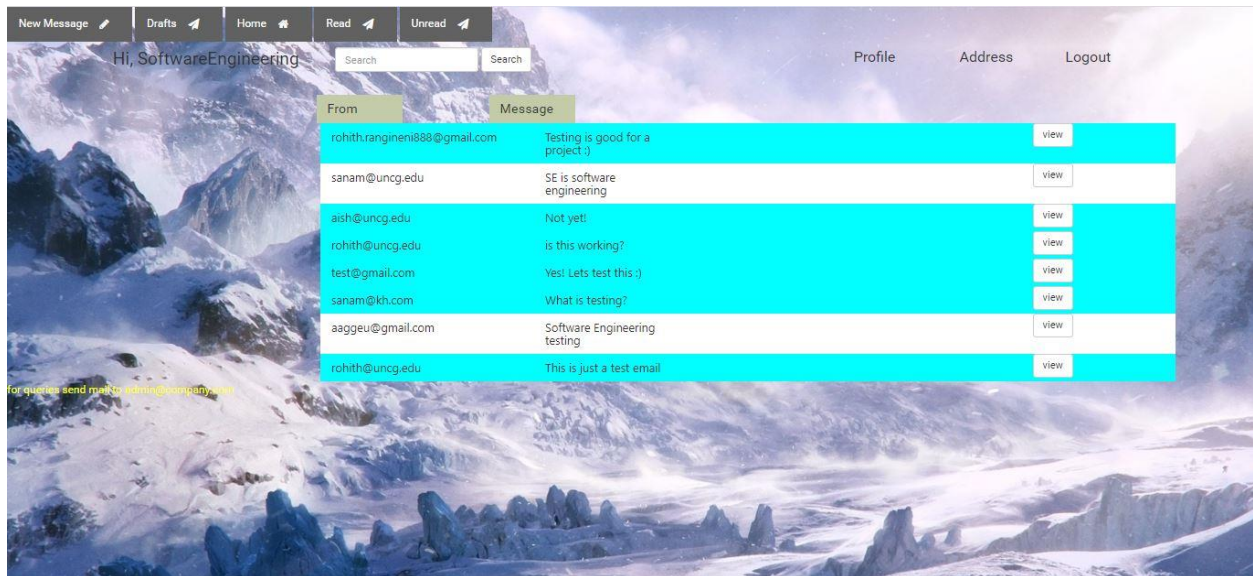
New Message Drafts Home Read Unread

Hi, SoftwareEngineering Search Search Profile Address Logout

| From | Message | |
|---|---|---|
| rohith.ranginenii888@gmail.com | Testing is good for a project :) | view |
| sanam@uncg.edu | SE is software engineering | view |
| aish@uncg.edu | Not yet! | view |
| rohith@uncg.edu | is this working? | view |
| test@gmail.com | Yes! Lets test this :) | view |
| sanam@kh.com | What is testing? | view |
| aaggeu@gmail.com | Software Engineering testing | view |
| rohith@uncg.edu | This is just a test email | view |

for queries send mail to admin@company.com